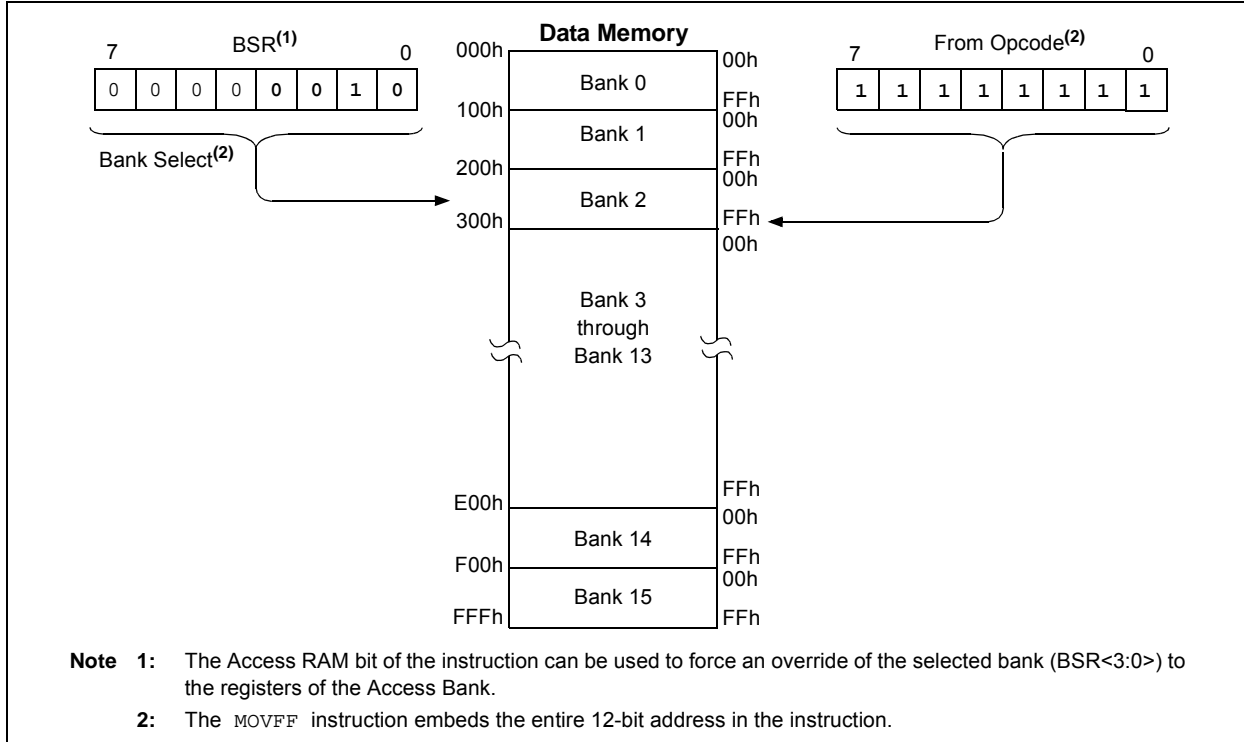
7 BSR$^{(1)}$ 0

| 0 | 0 | 0 | 0 | 0 | 0 | 1 | 0 |
|---|---|---|---|---|---|---|---|

Bank Select$^{(2)}$

Data Memory

000h 00h
Bank 0
100h FFh
00h
Bank 1
200h FFh
00h
Bank 2
300h FFh
00h

Bank 3
through
Bank 13

E00h FFh
00h
Bank 14
F00h FFh
00h
Bank 15
FFFh FFh

7 From Opcode$^{(2)}$ 0

| 1 | 1 | 1 | 1 | 1 | 1 | 1 | 1 |
|---|---|---|---|---|---|---|---|

Note 1: The Access RAM bit of the instruction can be used to force an override of the selected bank (BSR<3:0>) to the registers of the Access Bank.

2: The MOVFF instruction embeds the entire 12-bit address in the instruction.